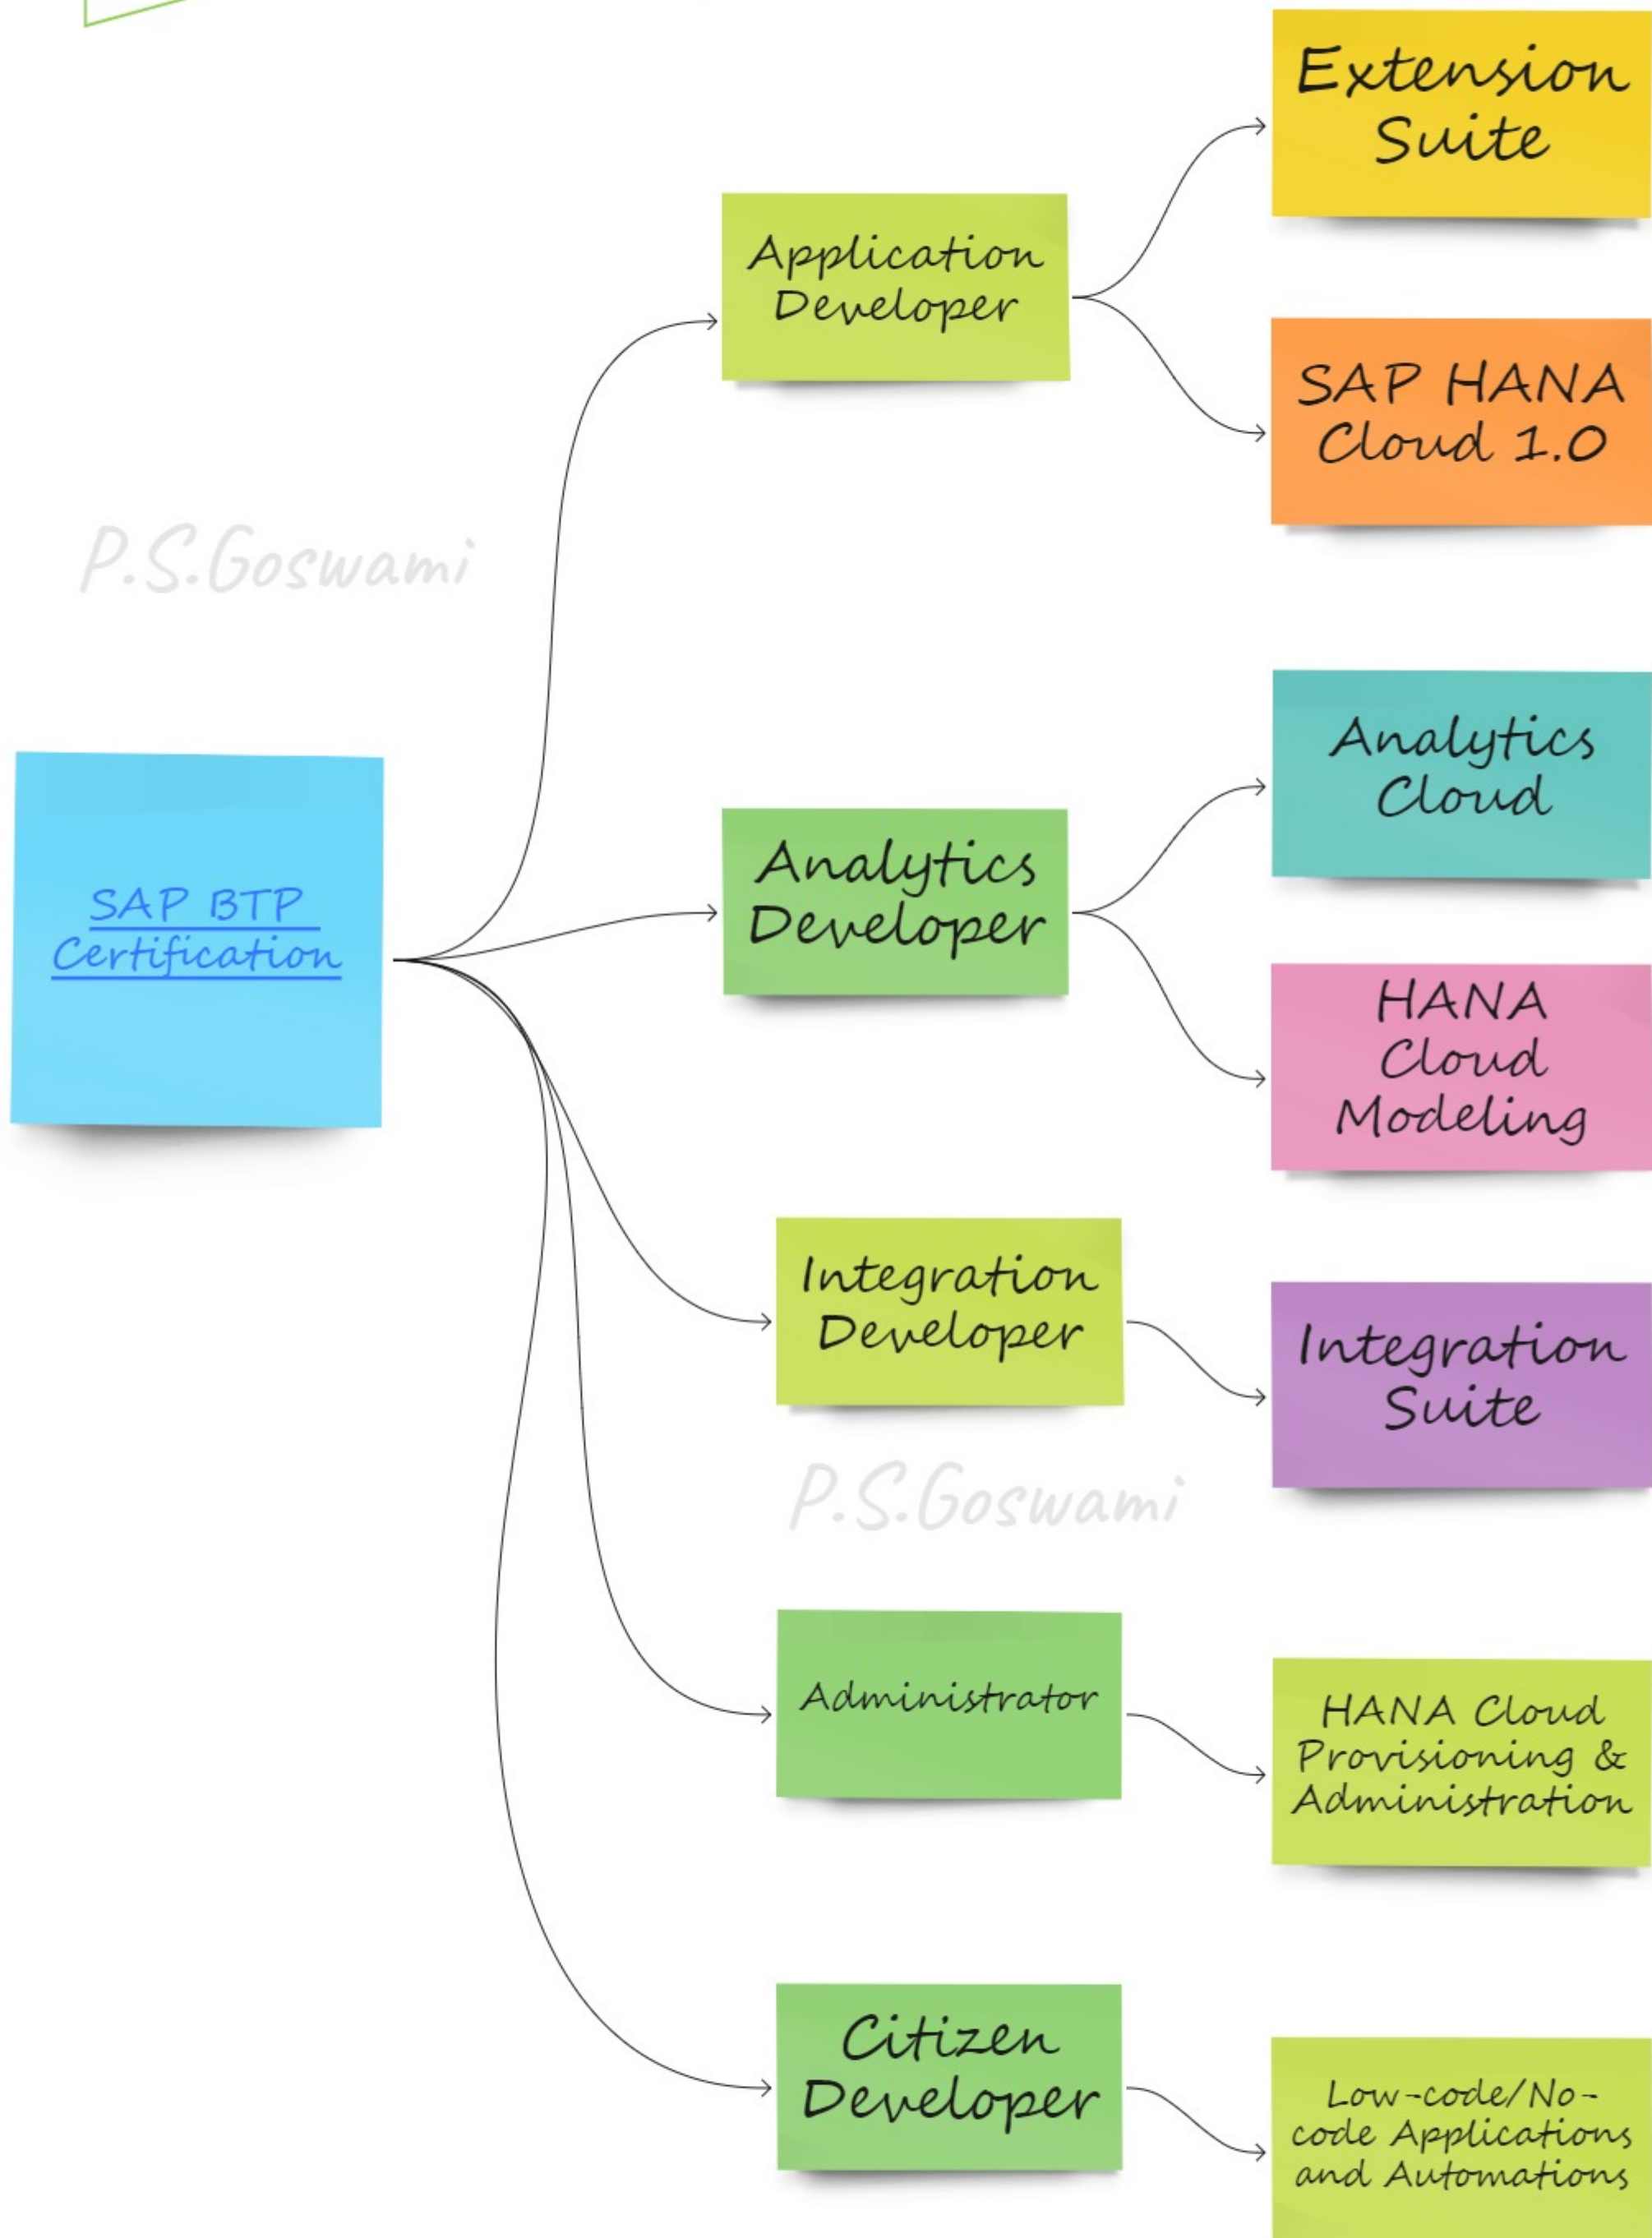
Extension Suite

Application Developer

SAP HANA Cloud 1.0

P.S.Goswami

Analytics Cloud

SAP BTP Certification

Analytics Developer

HANA Cloud Modeling

Integration Developer

Integration Suite

P.S.Goswami

Administrator

HANA Cloud Provisioning & Administration

Citizen Developer

Low-code/No-code Applications and Automations